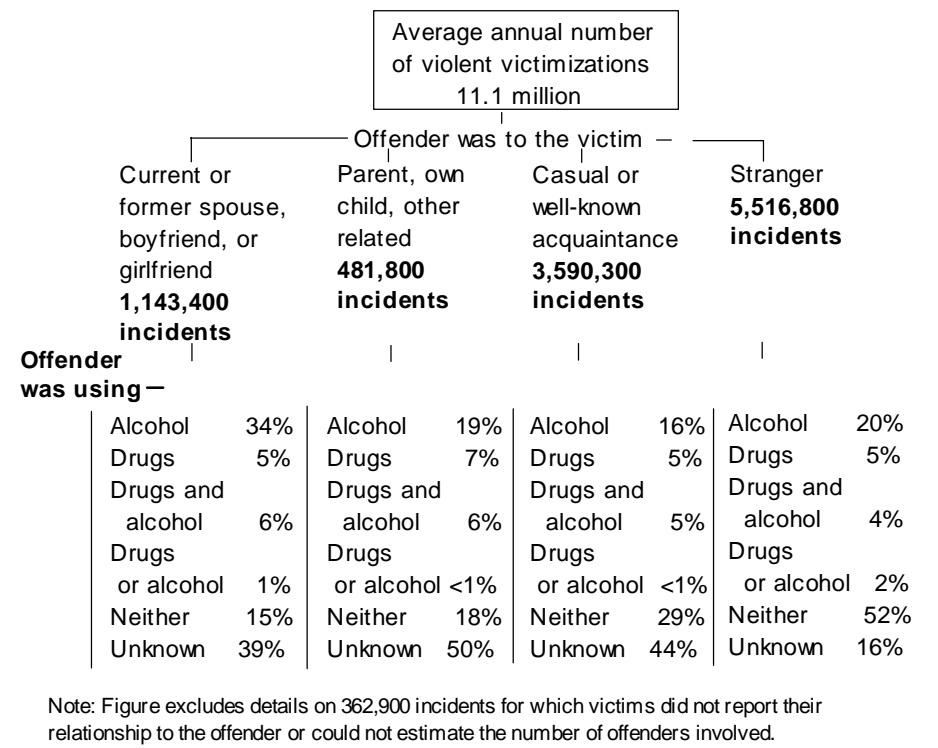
Average annual number of violent victimizations 11.1 million

Offender was to the victim –

Current or former spouse, boyfriend, or girlfriend **1,143,400 incidents**

Parent, own child, other related **481,800 incidents**

Casual or well-known acquaintance **3,590,300 incidents**

Stranger **5,516,800 incidents**

**Offender was using** –

| | | | |
|---|---|---|---|
| Alcohol 34% | Alcohol 19% | Alcohol 16% | Alcohol 20% |
| Drugs 5% | Drugs 7% | Drugs 5% | Drugs 5% |
| Drugs and alcohol 6% | Drugs and alcohol 6% | Drugs and alcohol 5% | Drugs and alcohol 4% |
| Drugs or alcohol 1% | Drugs or alcohol <1% | Drugs or alcohol <1% | Drugs or alcohol 2% |
| Neither 15% | Neither 18% | Neither 29% | Neither 52% |
| Unknown 39% | Unknown 50% | Unknown 44% | Unknown 16% |

Note: Figure excludes details on 362,900 incidents for which victims did not report their relationship to the offender or could not estimate the number of offenders involved.